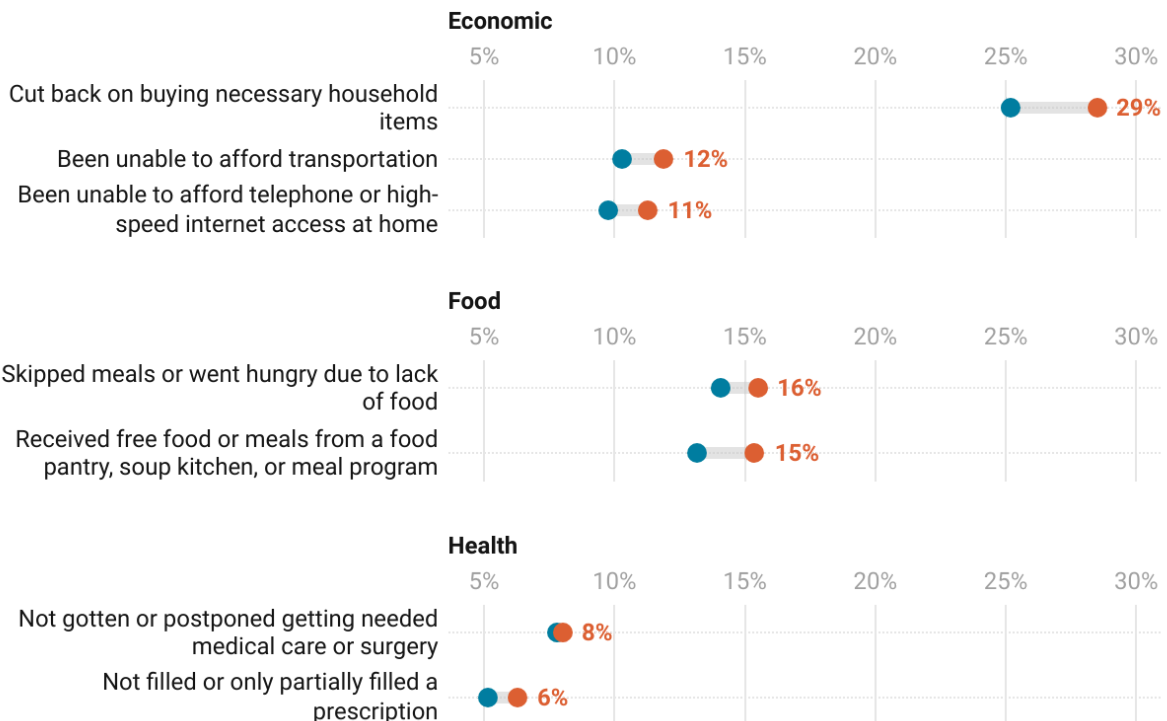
Economic

5% 10% 15% 20% 25% 30%

Cut back on buying necessary household items 29%

Been unable to afford transportation 12%

Been unable to afford telephone or high-speed internet access at home 11%

Food

5% 10% 15% 20% 25% 30%

Skipped meals or went hungry due to lack of food 16%

Received free food or meals from a food pantry, soup kitchen, or meal program 15%

Health

5% 10% 15% 20% 25% 30%

Not gotten or postponed getting needed medical care or surgery 8%

Not filled or only partially filled a prescription 6%